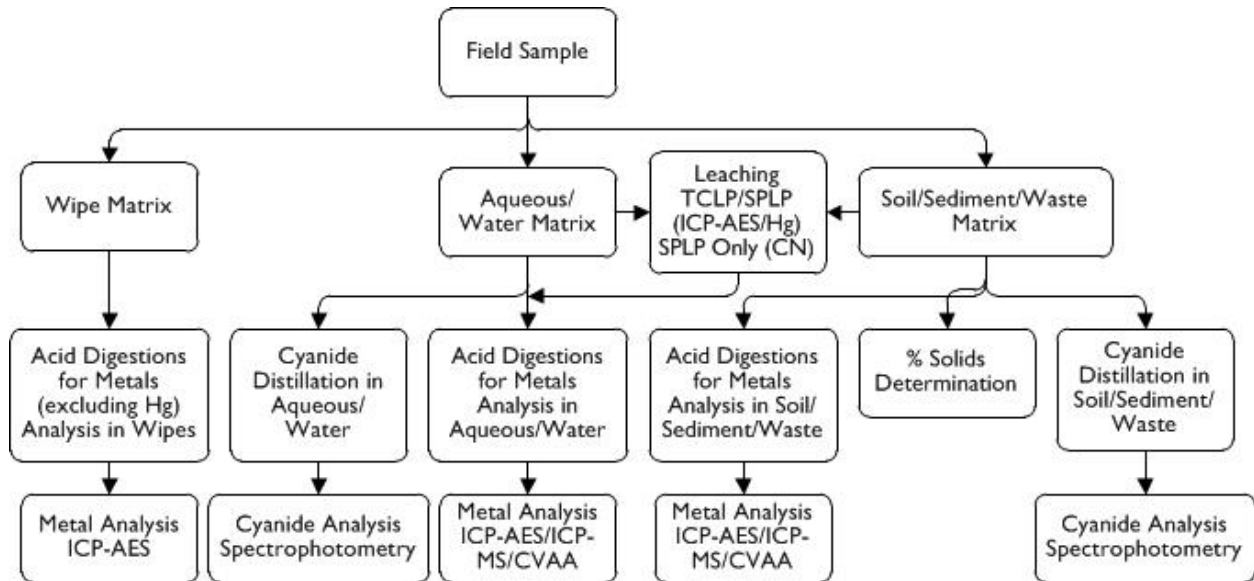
Field Sample

Wipe Matrix

Aqueous/ Water Matrix

Leaching TCLP/SPLP (ICP-AES/Hg) SPLP Only (CN)

Soil/Sediment/Waste Matrix

Acid Digestions for Metals (excluding Hg) Analysis in Wipes

Cyanide Distillation in Aqueous/ Water

Acid Digestions for Metals Analysis in Aqueous/Water

Acid Digestions for Metals Analysis in Soil/ Sediment/Waste

% Solids Determination

Cyanide Distillation in Soil/Sediment/ Waste

Metal Analysis ICP-AES

Cyanide Analysis Spectrophotometry

Metal Analysis ICP-AES/ICP-MS/CVAA

Metal Analysis ICP-AES/ICP-MS/CVAA

Cyanide Analysis Spectrophotometry